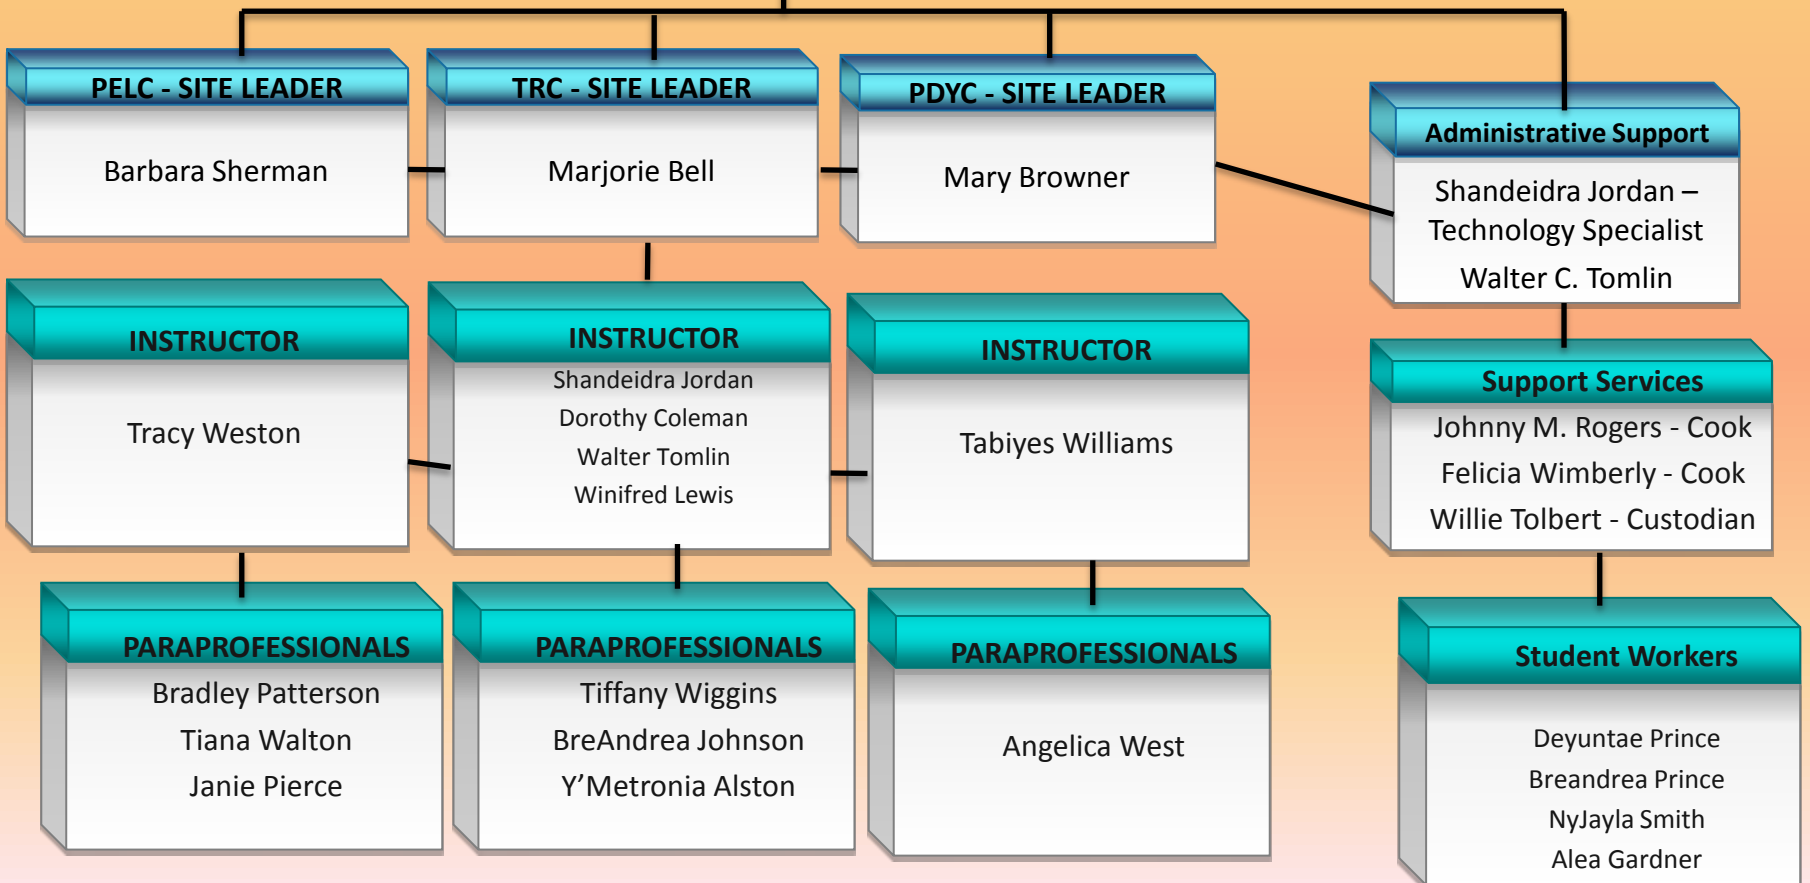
PELC - SITE LEADER

Barbara Sherman

TRC - SITE LEADER

Marjorie Bell

PDYC - SITE LEADER

Mary Browner

Administrative Support

Shandeidra Jordan – Technology Specialist

Walter C. Tomlin

INSTRUCTOR

Tracy Weston

INSTRUCTOR

Shandeidra Jordan

Dorothy Coleman

Walter Tomlin

Winifred Lewis

INSTRUCTOR

Tabiyes Williams

Support Services

Johnny M. Rogers - Cook

Felicia Wimberly - Cook

Willie Tolbert - Custodian

PARAPROFESSIONALS

Bradley Patterson

Tiana Walton

Janie Pierce

PARAPROFESSIONALS

Tiffany Wiggins

BreAndrea Johnson

Y'Metronia Alston

PARAPROFESSIONALS

Angelica West

Student Workers

Deyuntae Prince

Breandrea Prince

NyJayla Smith

Alea Gardner